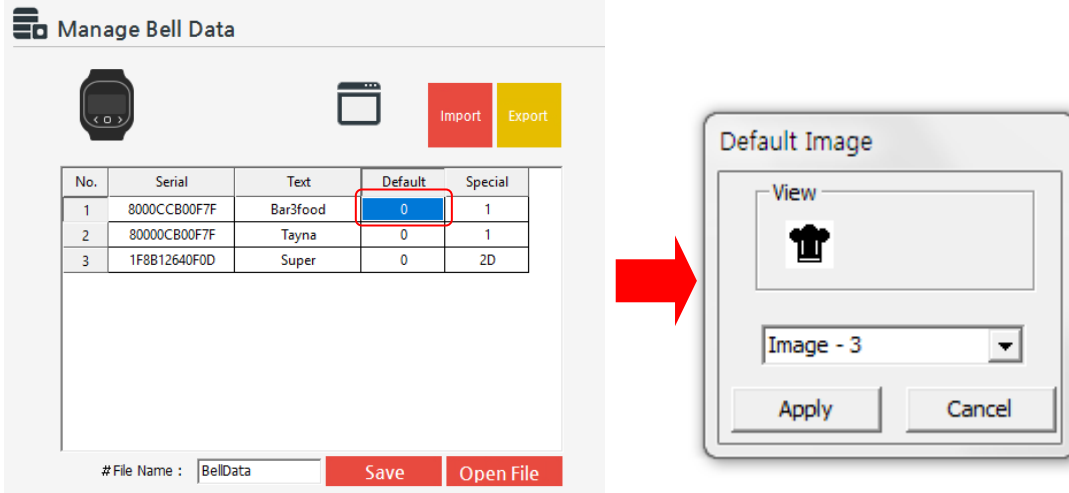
Manage Bell Data

Import
Export

| No. | Serial | Text | Default | Special |
|---|---|---|---|---|
| 1 | 8000CCB00F7F | Bar3food | 0 | 1 |
| 2 | 80000CB00F7F | Tayna | 0 | 1 |
| 3 | 1F8B12640F0D | Super | 0 | 2D |

# File Name : BellData
Save
Open File

Default Image
View
Image - 3
Apply
Cancel